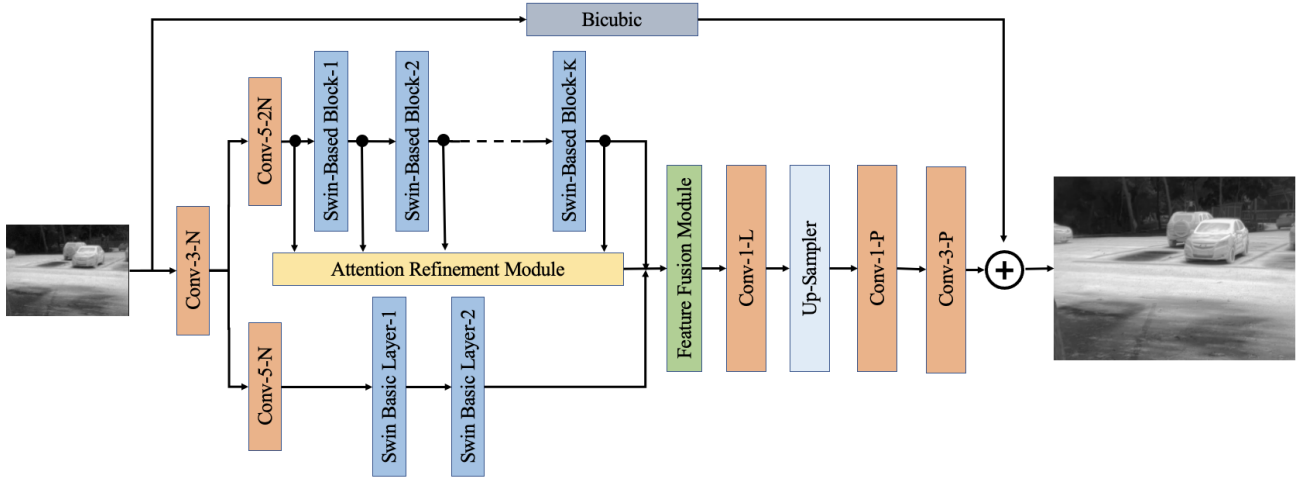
Bicubic

Conv-3-N

Conv-5-2N

Swin-Based Block-1

Swin-Based Block-2

Swin-Based Block-K

Attention Refinement Module

Conv-5-N

Swin Basic Layer-1

Swin Basic Layer-2

Feature Fusion Module

Conv-1-L

Up-Sampler

Conv-1-P

Conv-3-P